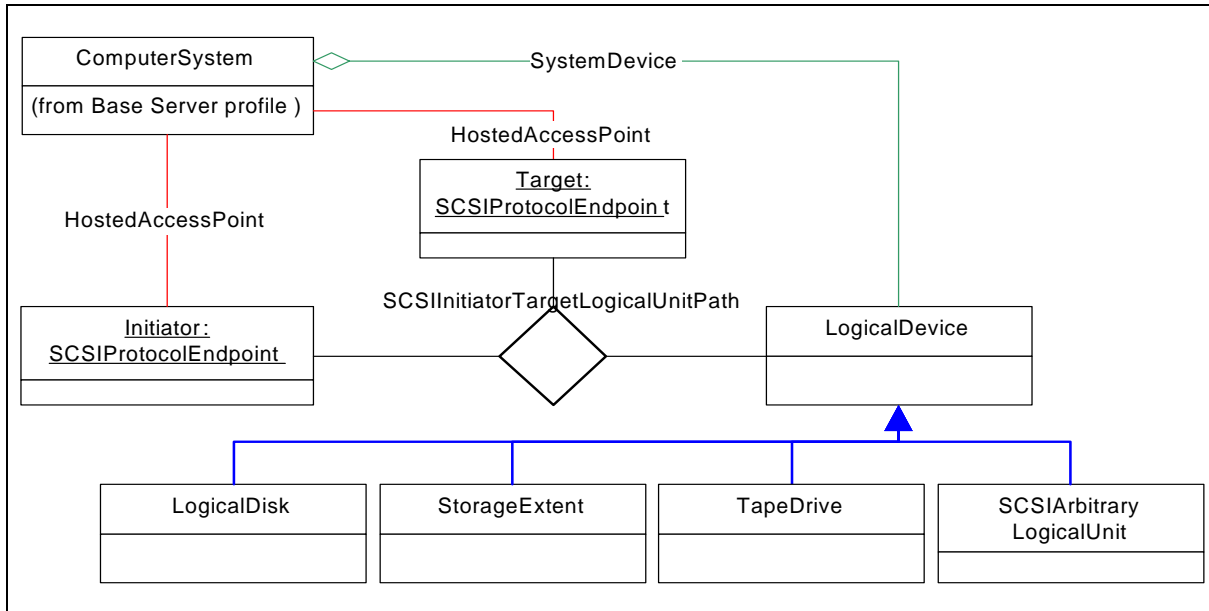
ComputerSystem

(from Base Server profile )

SystemDevice

HostedAccessPoint

Target:
SCSIProtocolEndpoin t

HostedAccessPoint

SCSIInitiatorTargetLogicalUnitPath

Initiator:
SCSIProtocolEndpoint

LogicalDevice

LogicalDisk

StorageExtent

TapeDrive

SCSIArbitrary
LogicalUnit